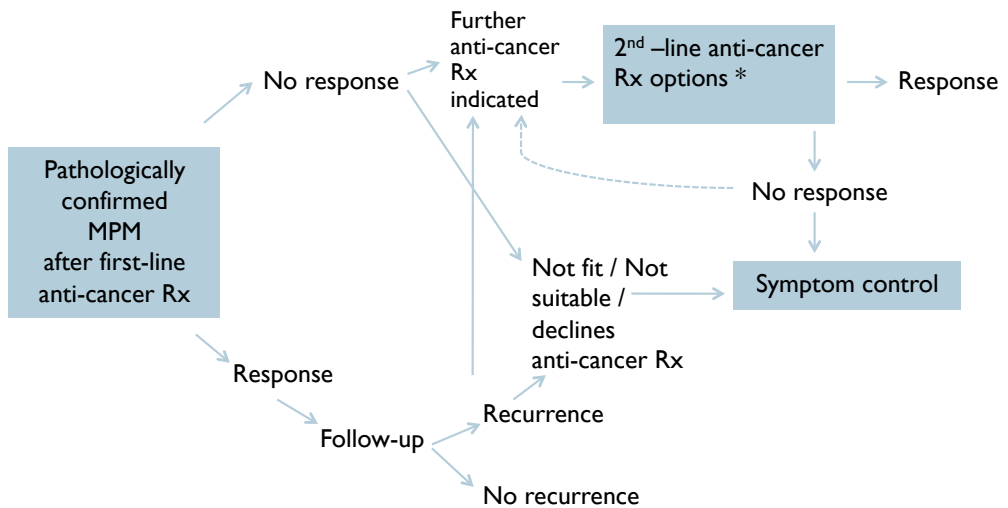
Pathologically confirmed MPM after first-line anti-cancer Rx

No response

Further anti-cancer Rx indicated

2$^{nd}$ –line anti-cancer Rx options *

Response

No response

Not fit / Not suitable / declines anti-cancer Rx

Symptom control

Response

Follow-up

Recurrence

No recurrence